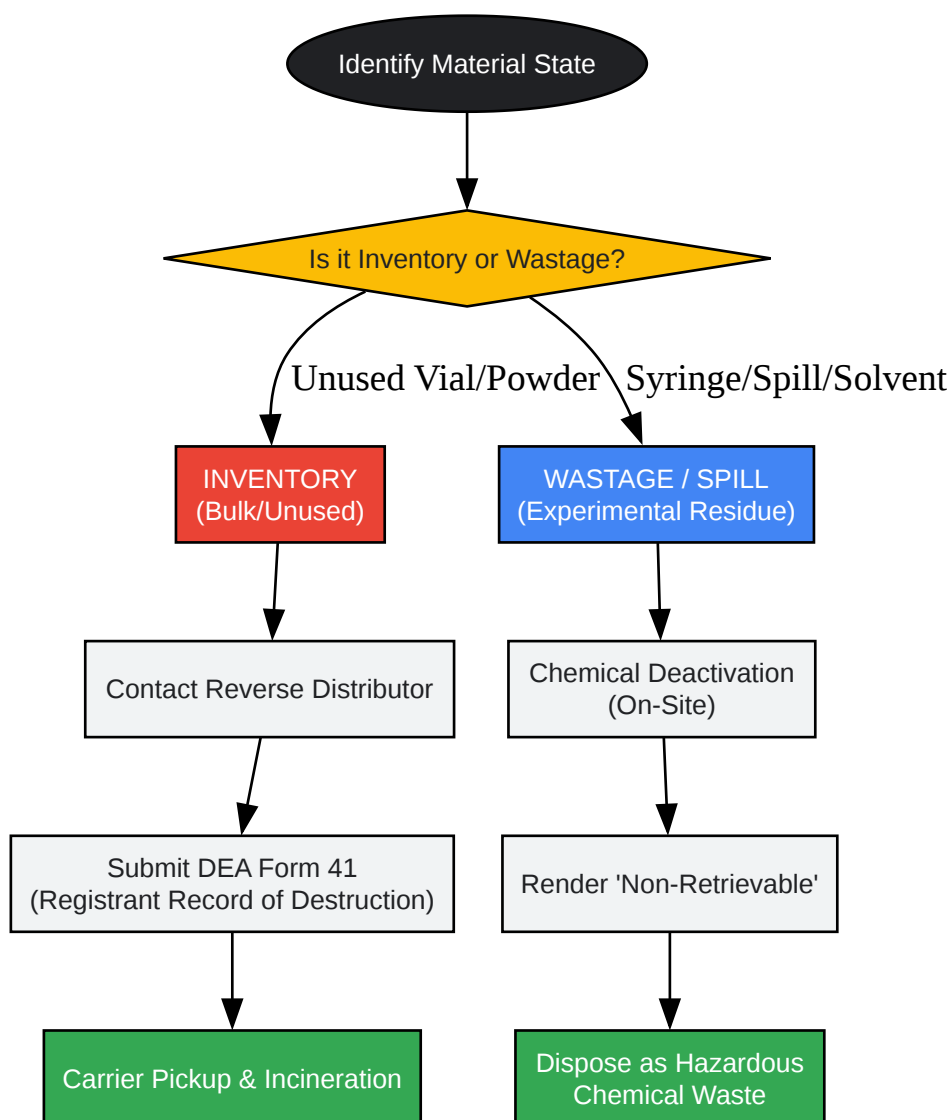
Identify Material State

Is it Inventory or Wastage?

Unused Vial/Powder

Syringe/Spill/Solvent

INVENTORY
(Bulk/Unused)

WASTAGE / SPILL
(Experimental Residue)

Contact Reverse Distributor

Chemical Deactivation
(On-Site)

Submit DEA Form 41
(Registrant Record of Destruction)

Render 'Non-Retrievable'

Carrier Pickup & Incineration

Dispose as Hazardous
Chemical Waste